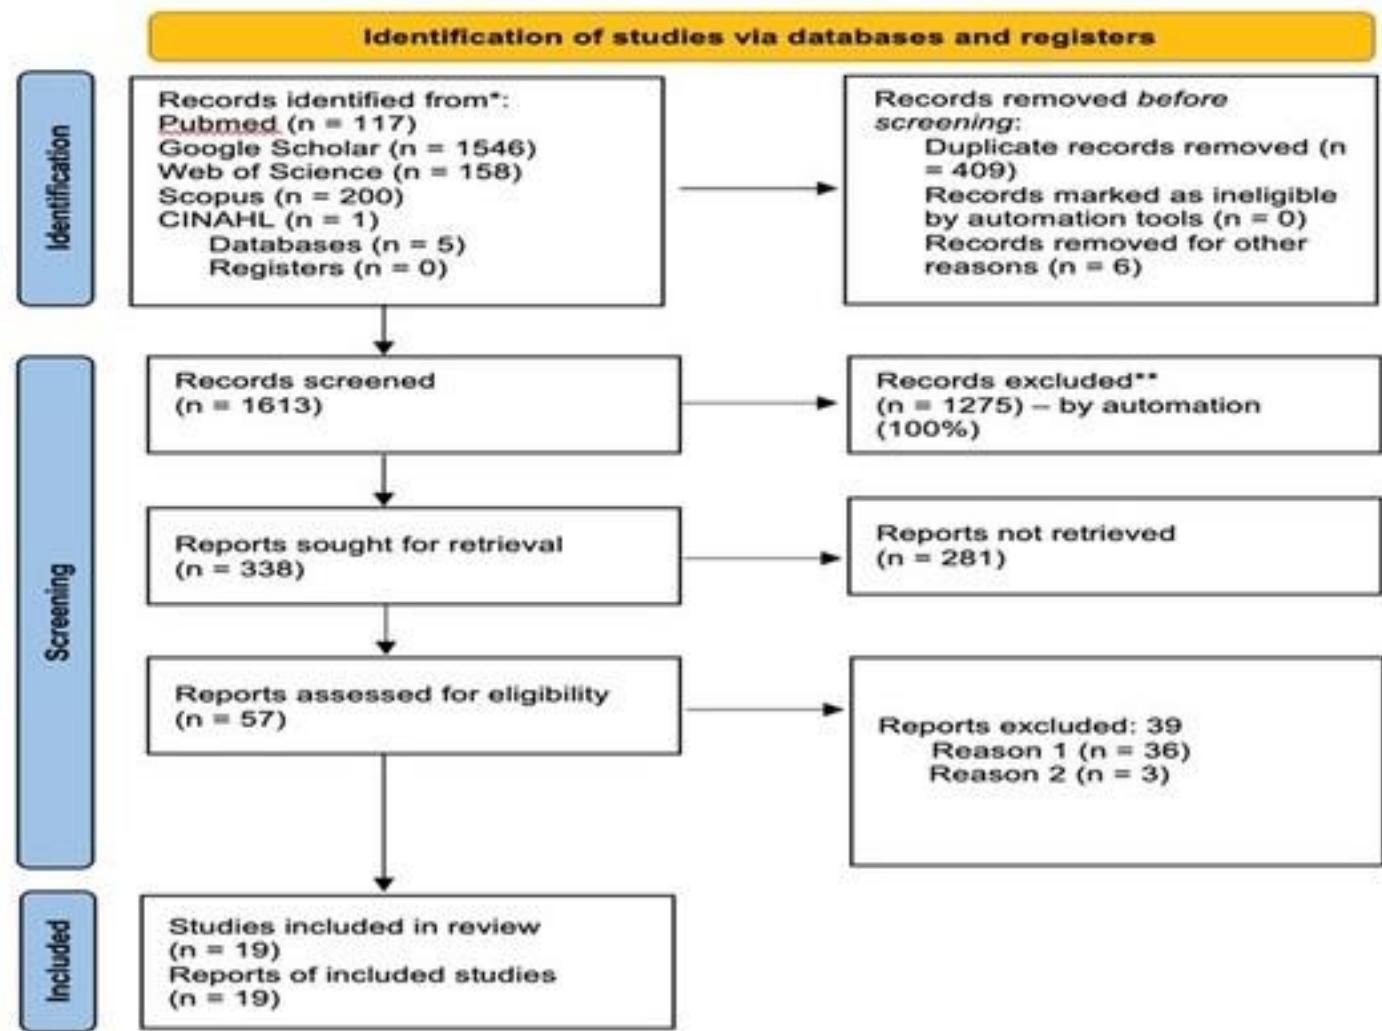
Identification of studies via databases and registers

Identification

Records identified from*:
Pubmed (n = 117)
Google Scholar (n = 1546)
Web of Science (n = 158)
Scopus (n = 200)
CINAHL (n = 1)
Databases (n = 5)
Registers (n = 0)

Records removed *before screening*:
Duplicate records removed (n = 409)
Records marked as ineligible by automation tools (n = 0)
Records removed for other reasons (n = 6)

Screening

Records screened
(n = 1613)

Records excluded**
(n = 1275) – by automation (100%)

Reports sought for retrieval
(n = 338)

Reports not retrieved
(n = 281)

Reports assessed for eligibility
(n = 57)

Reports excluded: 39
Reason 1 (n = 36)
Reason 2 (n = 3)

Included

Studies included in review
(n = 19)
Reports of included studies
(n = 19)